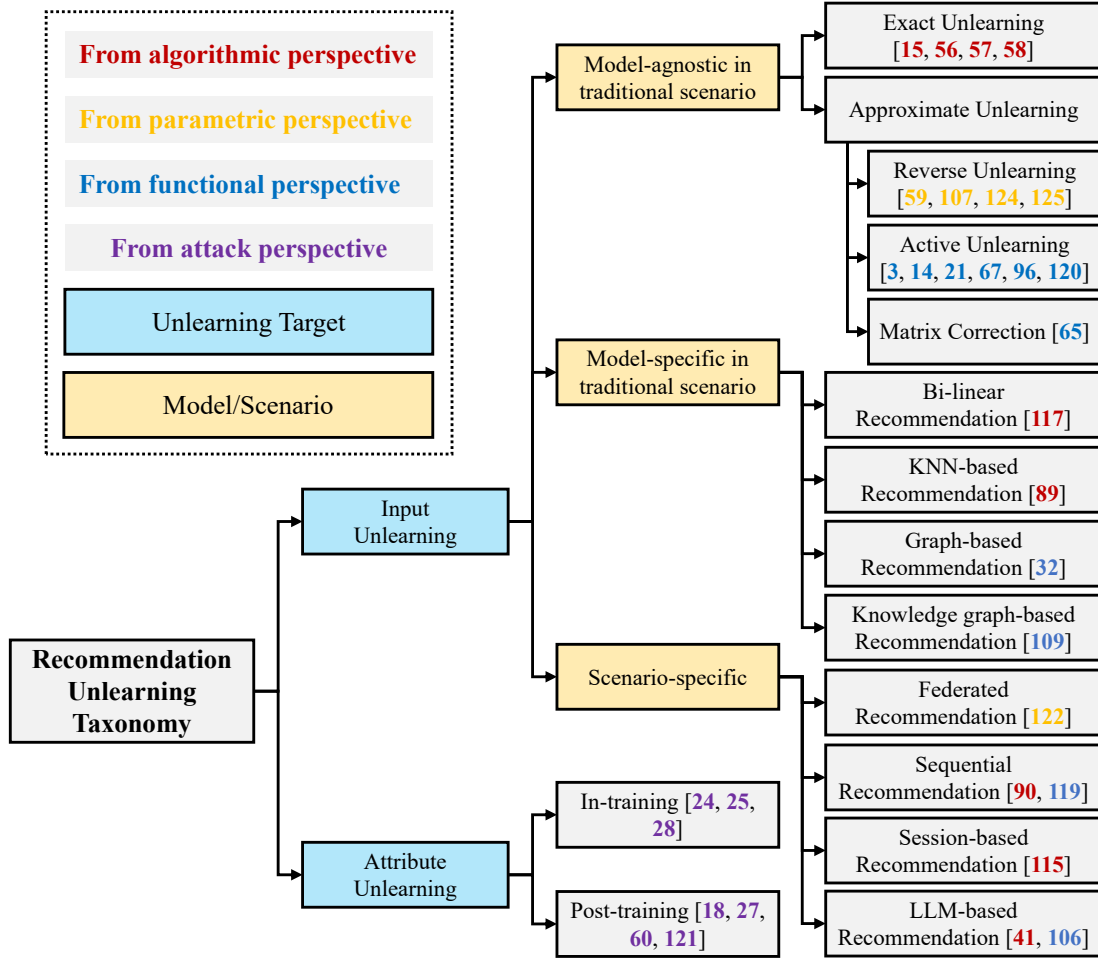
From algorithmic perspective

From parametric perspective

From functional perspective

From attack perspective

Unlearning Target

Model/Scenario

Recommendation Unlearning Taxonomy

Input Unlearning

Attribute Unlearning

Model-agnostic in traditional scenario

Model-specific in traditional scenario

Scenario-specific

Exact Unlearning [15, 56, 57, 58]

Approximate Unlearning

Reverse Unlearning [59, 107, 124, 125]

Active Unlearning [3, 14, 21, 67, 96, 120]

Matrix Correction [65]

Bi-linear Recommendation [117]

KNN-based Recommendation [89]

Graph-based Recommendation [32]

Knowledge graph-based Recommendation [109]

Federated Recommendation [122]

Sequential Recommendation [90, 119]

Session-based Recommendation [115]

LLM-based Recommendation [41, 106]

In-training [24, 25, 28]

Post-training [18, 27, 60, 121]